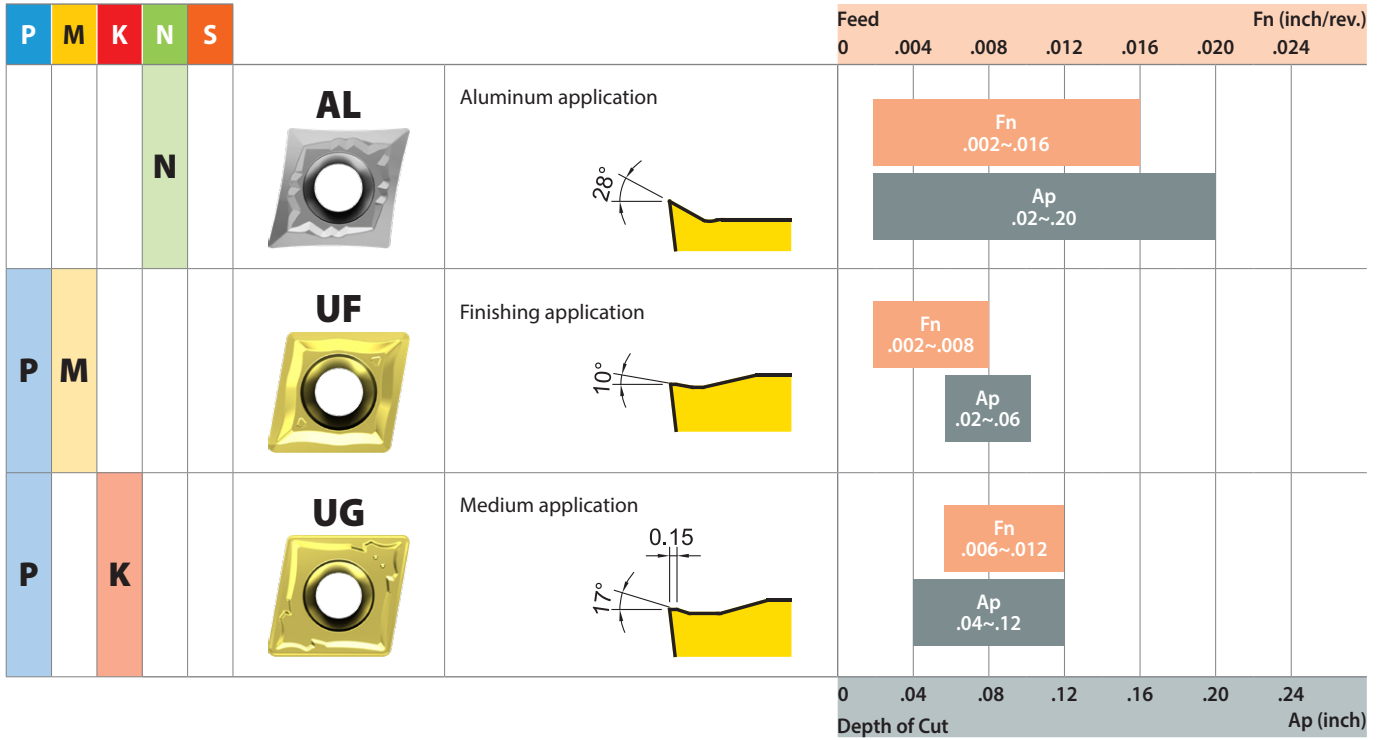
| P | M | K | N | S | | | Feed Fn (inch/rev.) 0 .004 .008 .012 .016 .020 .024 |
|---|---|---|---|---|---|---|---|
| | | | N | | AL | Aluminum application 28° | Fn .002~.016 Ap .02~.20 |
| P | M | | | | UF | Finishing application 10° | Fn .002~.008 Ap .02~.06 |
| P | | K | | | UG | Medium application 0.15 17° | Fn .006~.012 Ap .04~.12 |

0 .04 .08 .12 .16 .20 .24
Depth of Cut Ap (inch)